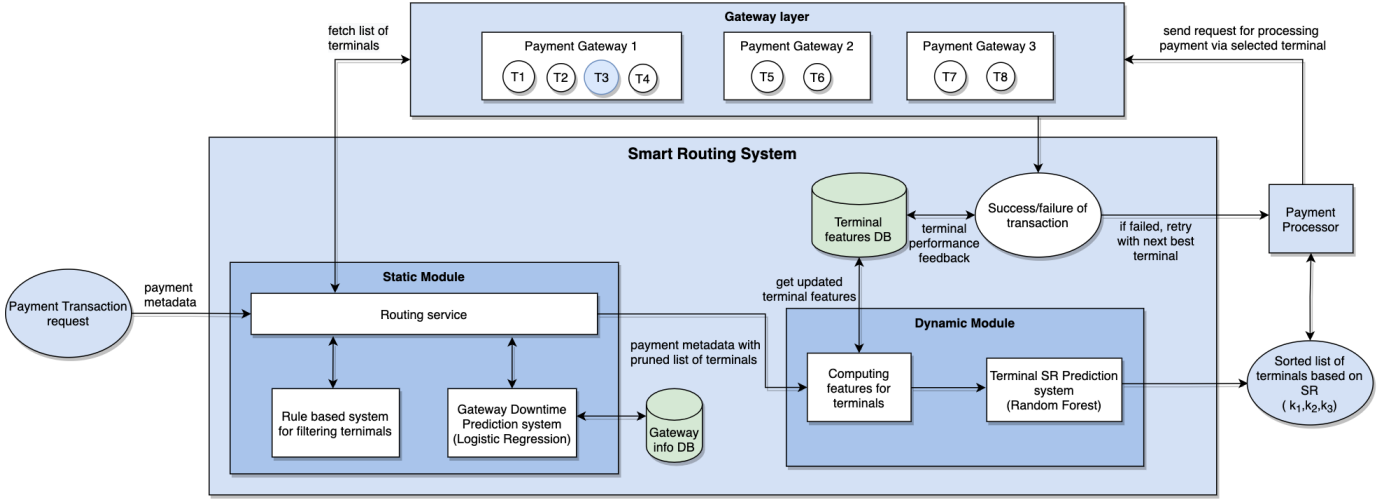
fetch list of terminals

Gateway layer

Payment Gateway 1

T1 T2 T3 T4

Payment Gateway 2

T5 T6

Payment Gateway 3

T7 T8

send request for processing payment via selected terminal

Smart Routing System

Terminal features DB

terminal performance feedback

Success/failure of transaction

if failed, retry with next best terminal

Payment Processor

Payment Transaction request

payment metadata

Static Module

Routing service

Rule based system for filtering ternimals

Gateway Downtime Prediction system (Logistic Regression)

Gateway info DB

get updated terminal features

payment metadata with pruned list of terminals

Dynamic Module

Computing features for terminals

Terminal SR Prediction system (Random Forest)

Sorted list of terminals based on SR ( $k_1$,$k_2$,$k_3$)